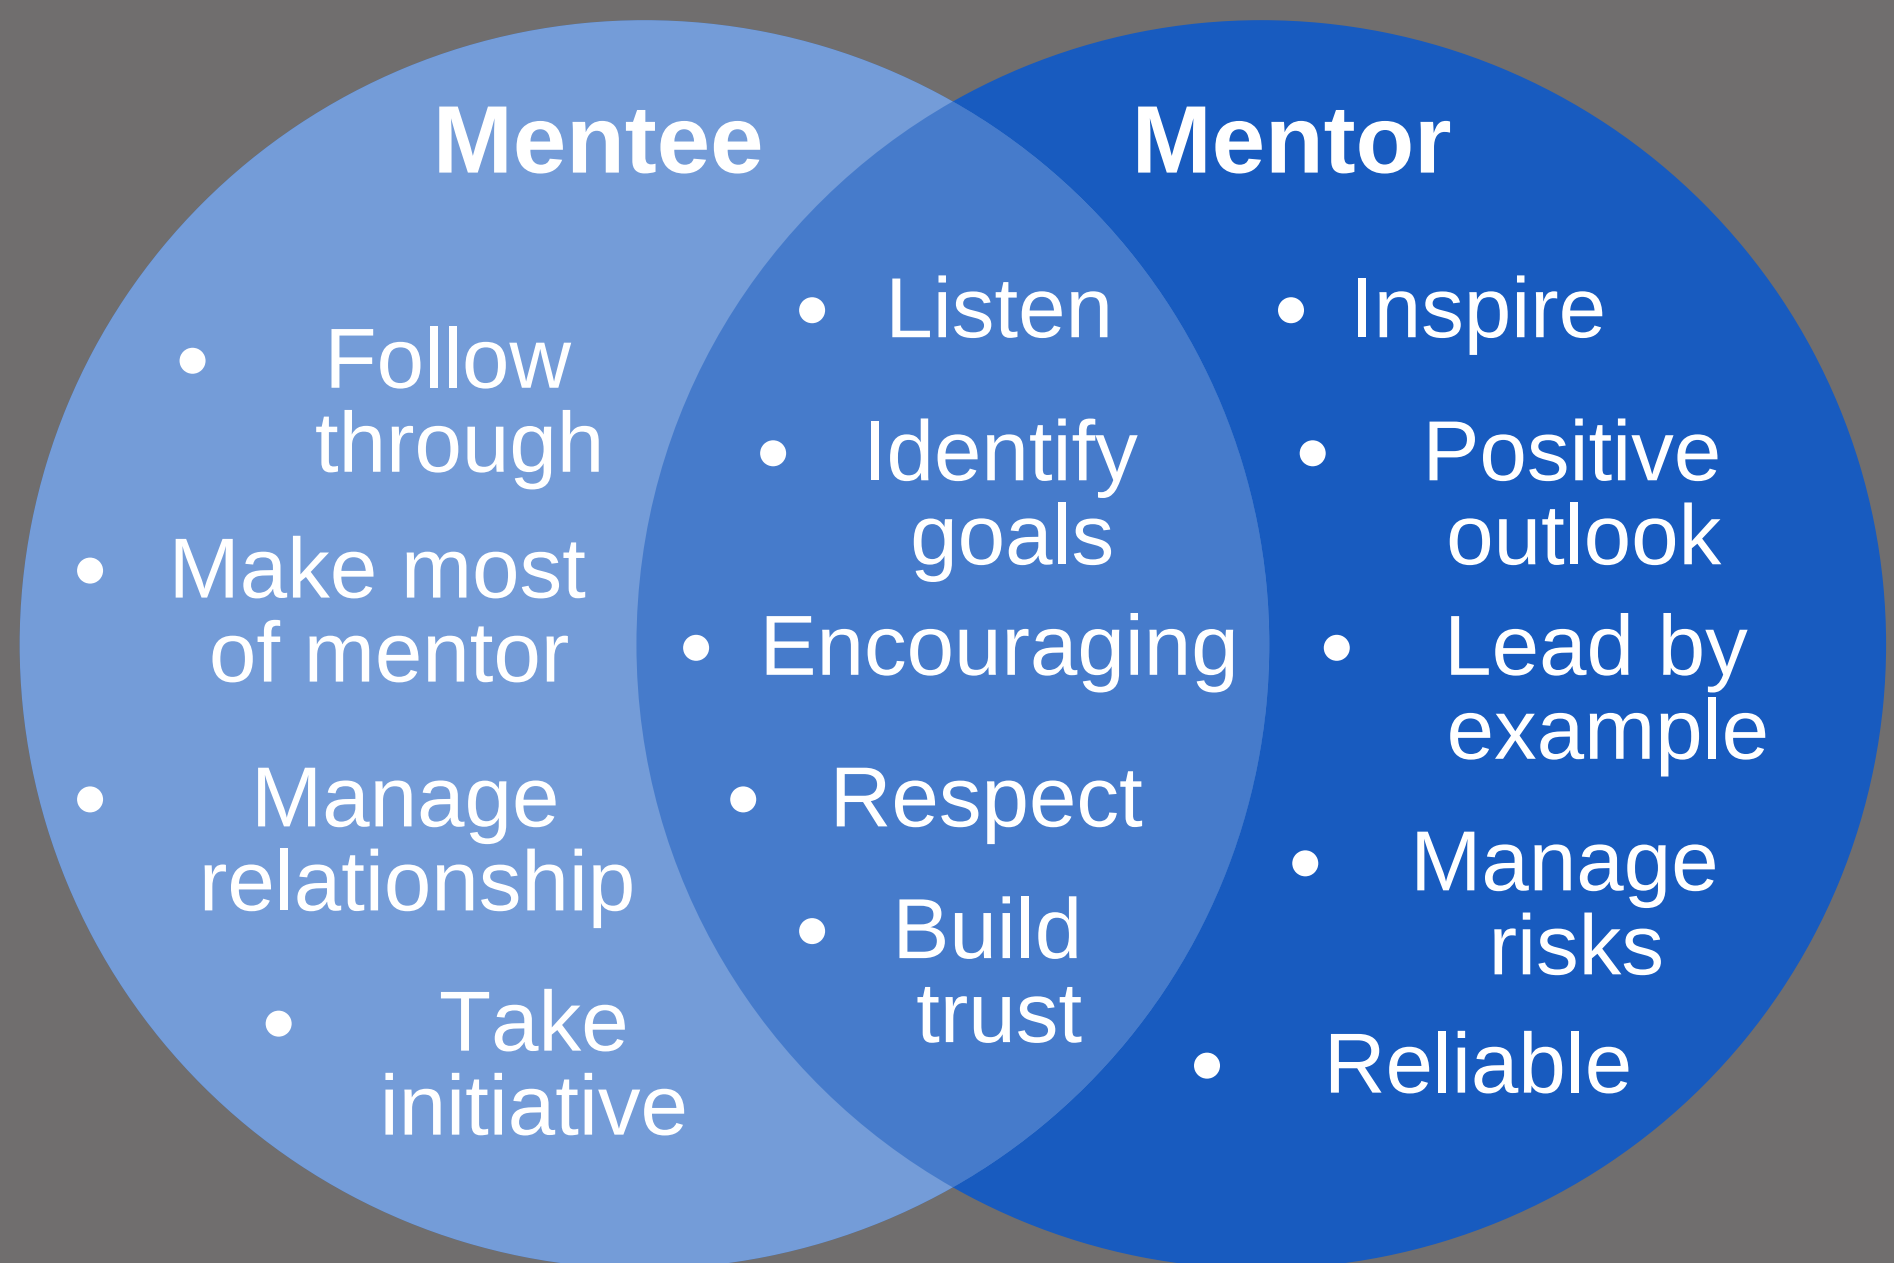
Mentee

- Follow through
- Make most of mentor
- Manage relationship
- Take initiative

- Listen
- Identify goals
- Encouraging
- Respect
- Build trust

Mentor

- Inspire
- Positive outlook
- Lead by example
- Manage risks
- Reliable